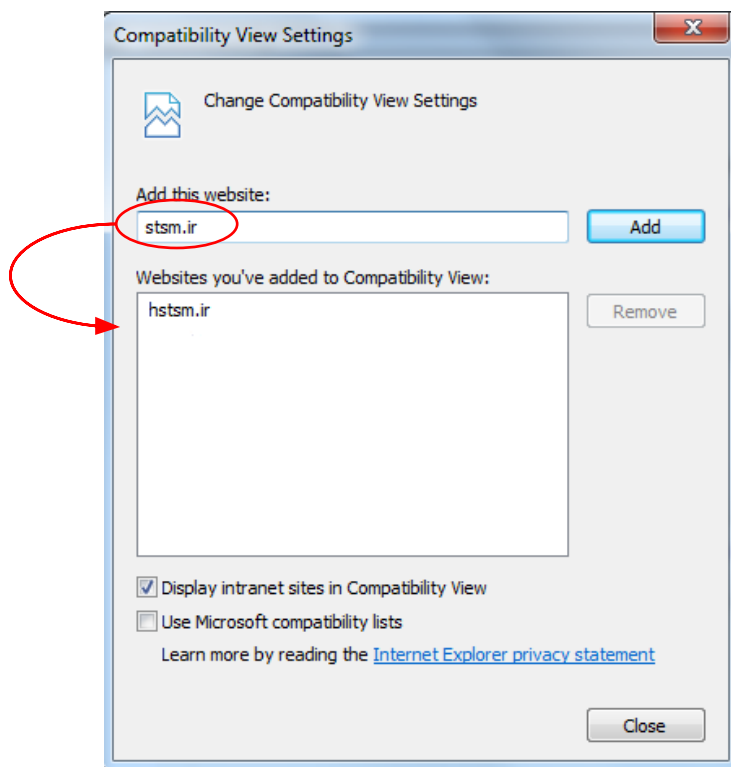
Compatibility View Settings

Change Compatibility View Settings

Add this website:

stsm.ir

Add

Websites you've added to Compatibility View:

hstsm.ir

Remove

Display intranet sites in Compatibility View

Use Microsoft compatibility lists

Learn more by reading the Internet Explorer privacy statement

Close